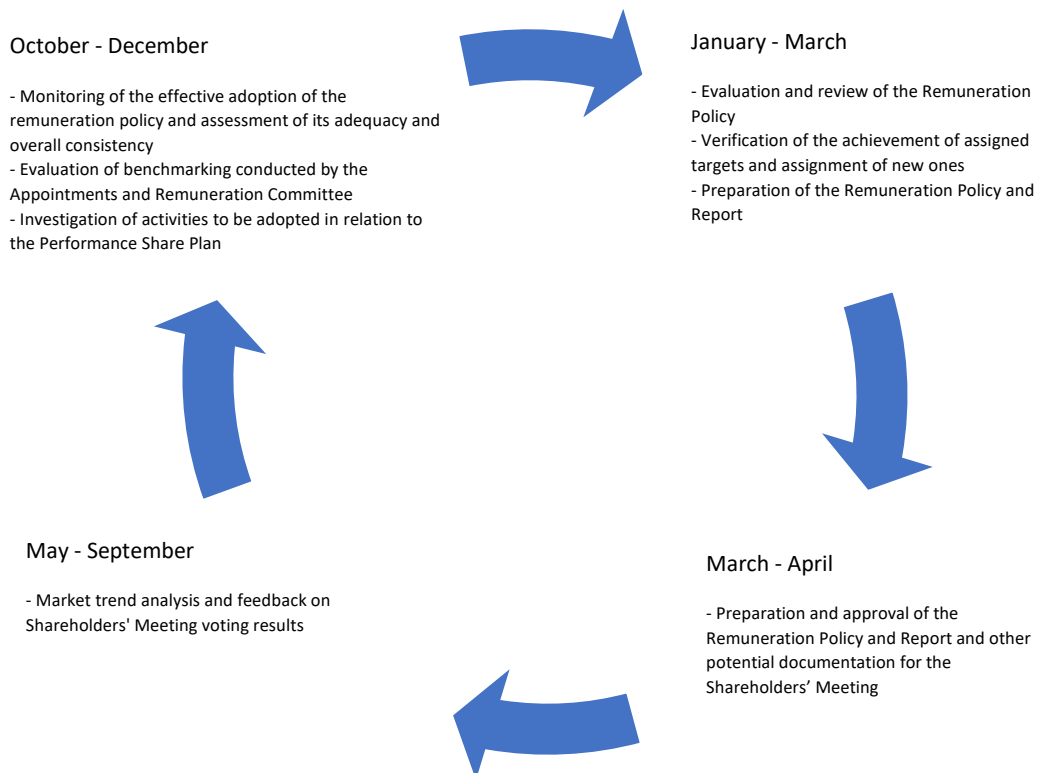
October - December

- Monitoring of the effective adoption of the remuneration policy and assessment of its adequacy and overall consistency
- Evaluation of benchmarking conducted by the Appointments and Remuneration Committee
- Investigation of activities to be adopted in relation to the Performance Share Plan

January - March

- Evaluation and review of the Remuneration Policy
- Verification of the achievement of assigned targets and assignment of new ones
- Preparation of the Remuneration Policy and Report

May - September

- Market trend analysis and feedback on Shareholders' Meeting voting results

March - April

- Preparation and approval of the Remuneration Policy and Report and other potential documentation for the Shareholders’ Meeting